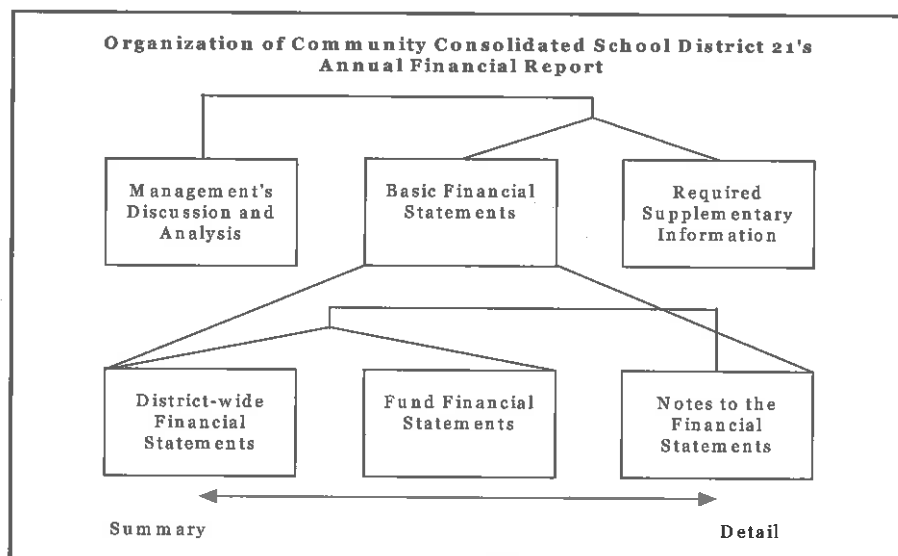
Organization of Community Consolidated School District 21's Annual Financial Report

Management's Discussion and Analysis

Basic Financial Statements

Required Supplementary Information

District-wide Financial Statements

Fund Financial Statements

Notes to the Financial Statements

Summary

Detail